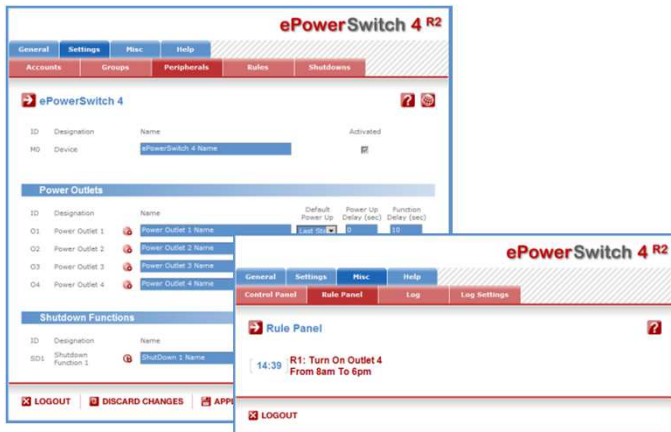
ePowerSwitch 4 R2

General Settings Misc Help

Accounts Groups Peripherals Rules Shutdowns

ePowerSwitch 4

| ID | Designation | Name | Activated |
|---|---|---|---|
| M0 | Device | ePowerSwitch 4 Name | |

Power Outlets

| ID | Designation | Name | Default Power Up | Power Up Delay (sec) | Function Delay (sec) |
|---|---|---|---|---|---|
| O1 | Power Outlet 1 | Power Outlet 1 Name | Last Sta | 0 | 10 |
| O2 | Power Outlet 2 | Power Outlet 2 Name | | | |
| O3 | Power Outlet 3 | Power Outlet 3 Name | | | |
| O4 | Power Outlet 4 | Power Outlet 4 Name | | | |

Shutdown Functions

| ID | Designation | Name |
|---|---|---|
| SD1 | Shutdown Function 1 | ShutDown 1 Name |

LOGOUT DISCARD CHANGES APPL

ePowerSwitch 4 R2

General Settings Misc Help

Control Panel Rule Panel Log Log Settings

Rule Panel

14:39 R1: Turn On Outlet 4 From 8am To 6pm

LOGOUT